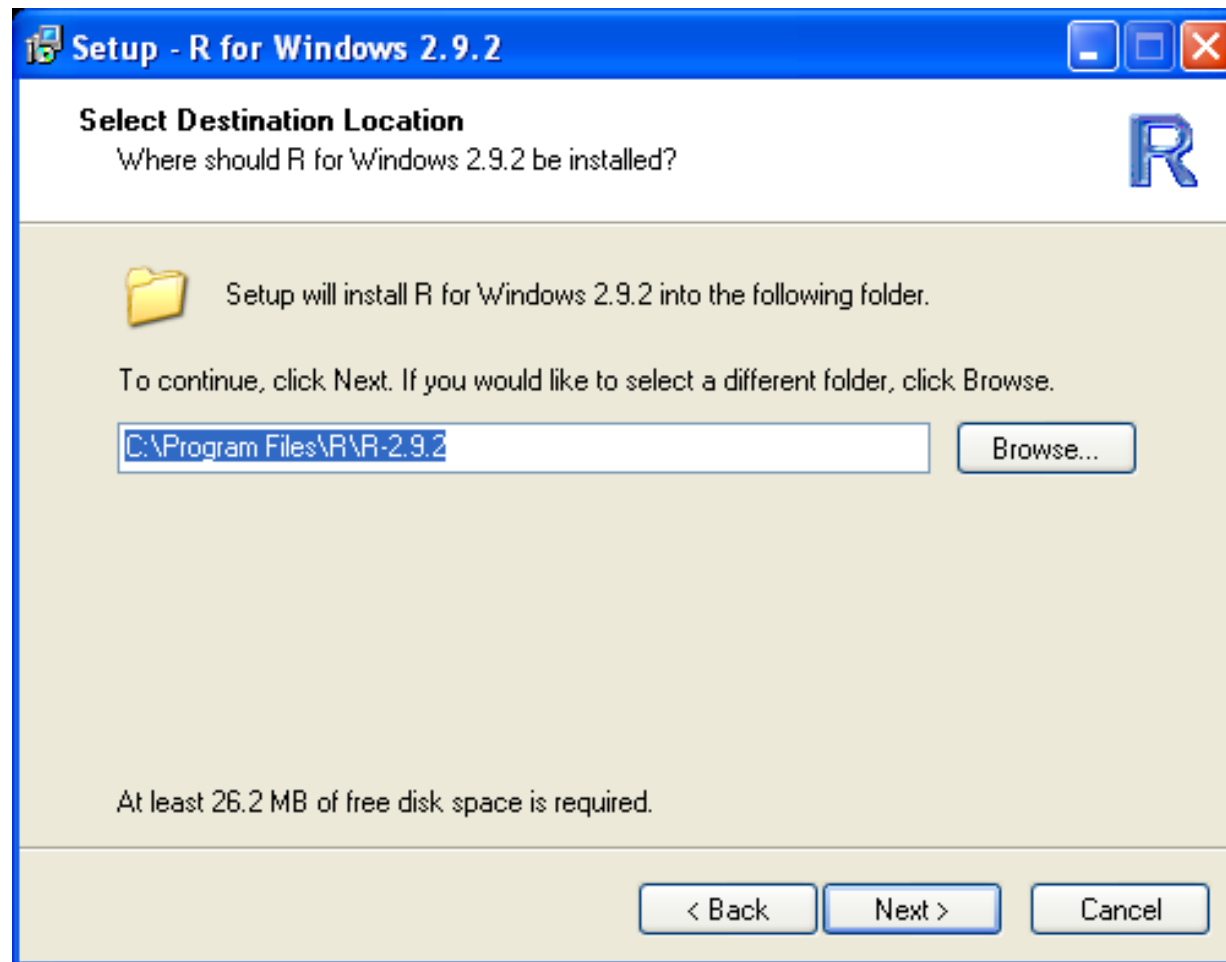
Setup - R for Windows 2.9.2

Select Destination Location
Where should R for Windows 2.9.2 be installed?

R

Setup will install R for Windows 2.9.2 into the following folder.

To continue, click Next. If you would like to select a different folder, click Browse.

C:\Program Files\R\R-2.9.2

Browse...

At least 26.2 MB of free disk space is required.

< Back
Next >
Cancel